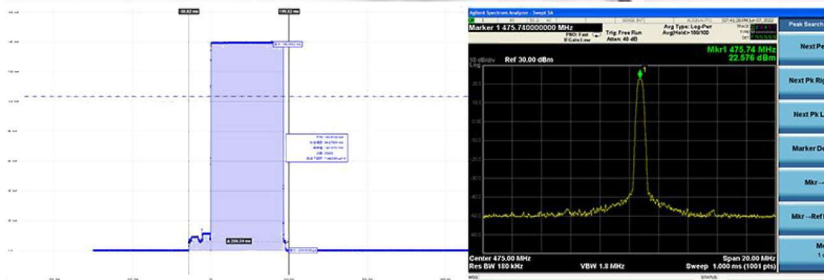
Agilent Spectrum Analyzer - Swept SA

Marker 1 475.740000000 MHz

PNO: Fast
IFGain:Low

Trig: Free Run
Atten: 40 dB

Avg Type: Log-Pwr
Avg|Hold:>100/100

Mkr1 475.74 MHz
22.576 dBm

10 dB/div Ref 30.00 dBm
Log

Center 475.00 MHz
Res BW 180 kHz

VBW 1.8 MHz

Span 20.00 MHz
Sweep 1.000 ms (1001 pts)

Peak Search

Next Pe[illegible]

Next Pk Rig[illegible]

Next Pk L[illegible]

Marker De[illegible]

Mkr→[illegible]

Mkr→Ref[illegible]

M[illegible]